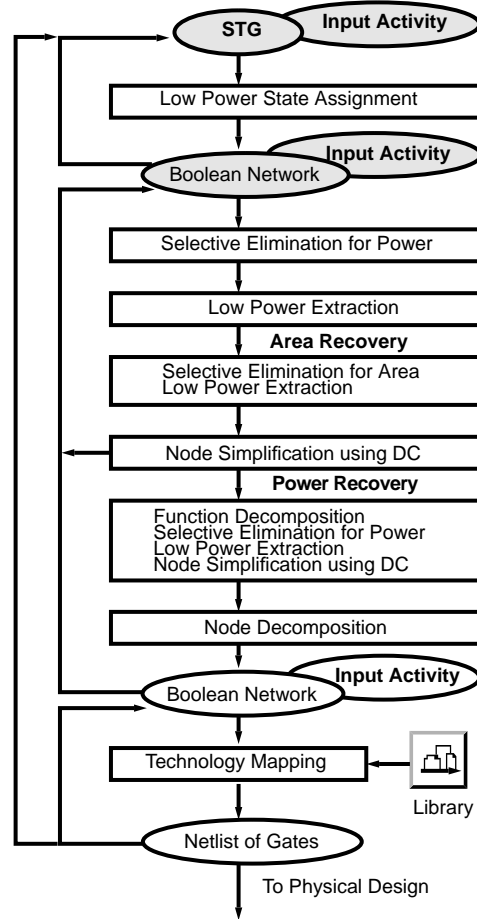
STG

Input Activity

Low Power State Assignment

Input Activity

Boolean Network

Selective Elimination for Power

Low Power Extraction

Area Recovery

Selective Elimination for Area
Low Power Extraction

Node Simplification using DC

Power Recovery

Function Decomposition
Selective Elimination for Power
Low Power Extraction
Node Simplification using DC

Node Decomposition

Input Activity

Boolean Network

Technology Mapping

Library

Netlist of Gates

To Physical Design